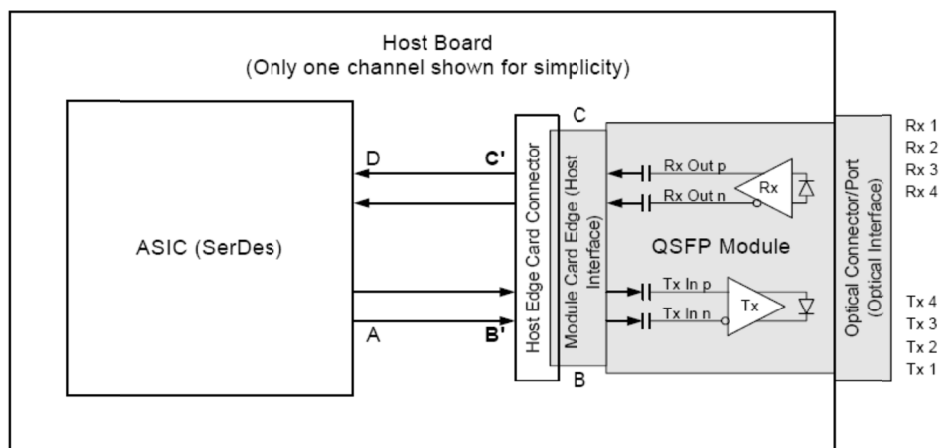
Host Board
(Only one channel shown for simplicity)

ASIC (SerDes)

D
C'
A
B'

Host Edge Card Connector

C
B

Module Card Edge (Host Interface)

Rx Out p
Rx Out n
Rx

QSFP Module

Tx In p
Tx In n
Tx

Optical Connector/Port (Optical Interface)

Rx 1
Rx 2
Rx 3
Rx 4

Tx 4
Tx 3
Tx 2
Tx 1